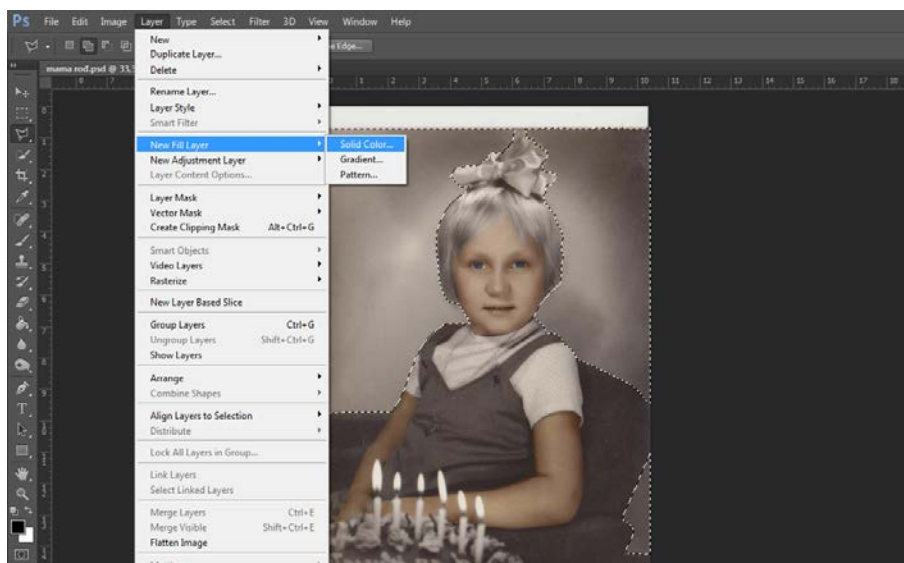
Ps File Edit Image Layer Type Select Filter 3D View Window Help

e Edge...

mama rod.psd @ 33,5

New
Duplicate Layer...
Delete

Rename Layer...
Layer Style
Smart Filter

New Fill Layer
New Adjustment Layer
Layer Content Options...

Layer Mask
Vector Mask
Create Clipping Mask Alt+Ctrl+G

Smart Objects
Video Layers
Rasterize

New Layer Based Slice

Group Layers Ctrl+G
Ungroup Layers Shift+Ctrl+G
Show Layers

Arrange
Combine Shapes

Align Layers to Selection
Distribute

Lock All Layers in Group...

Link Layers
Select Linked Layers

Merge Layers Ctrl+E
Merge Visible Shift+Ctrl+E
Flatten Image

Solid Color...
Gradient...
Pattern...